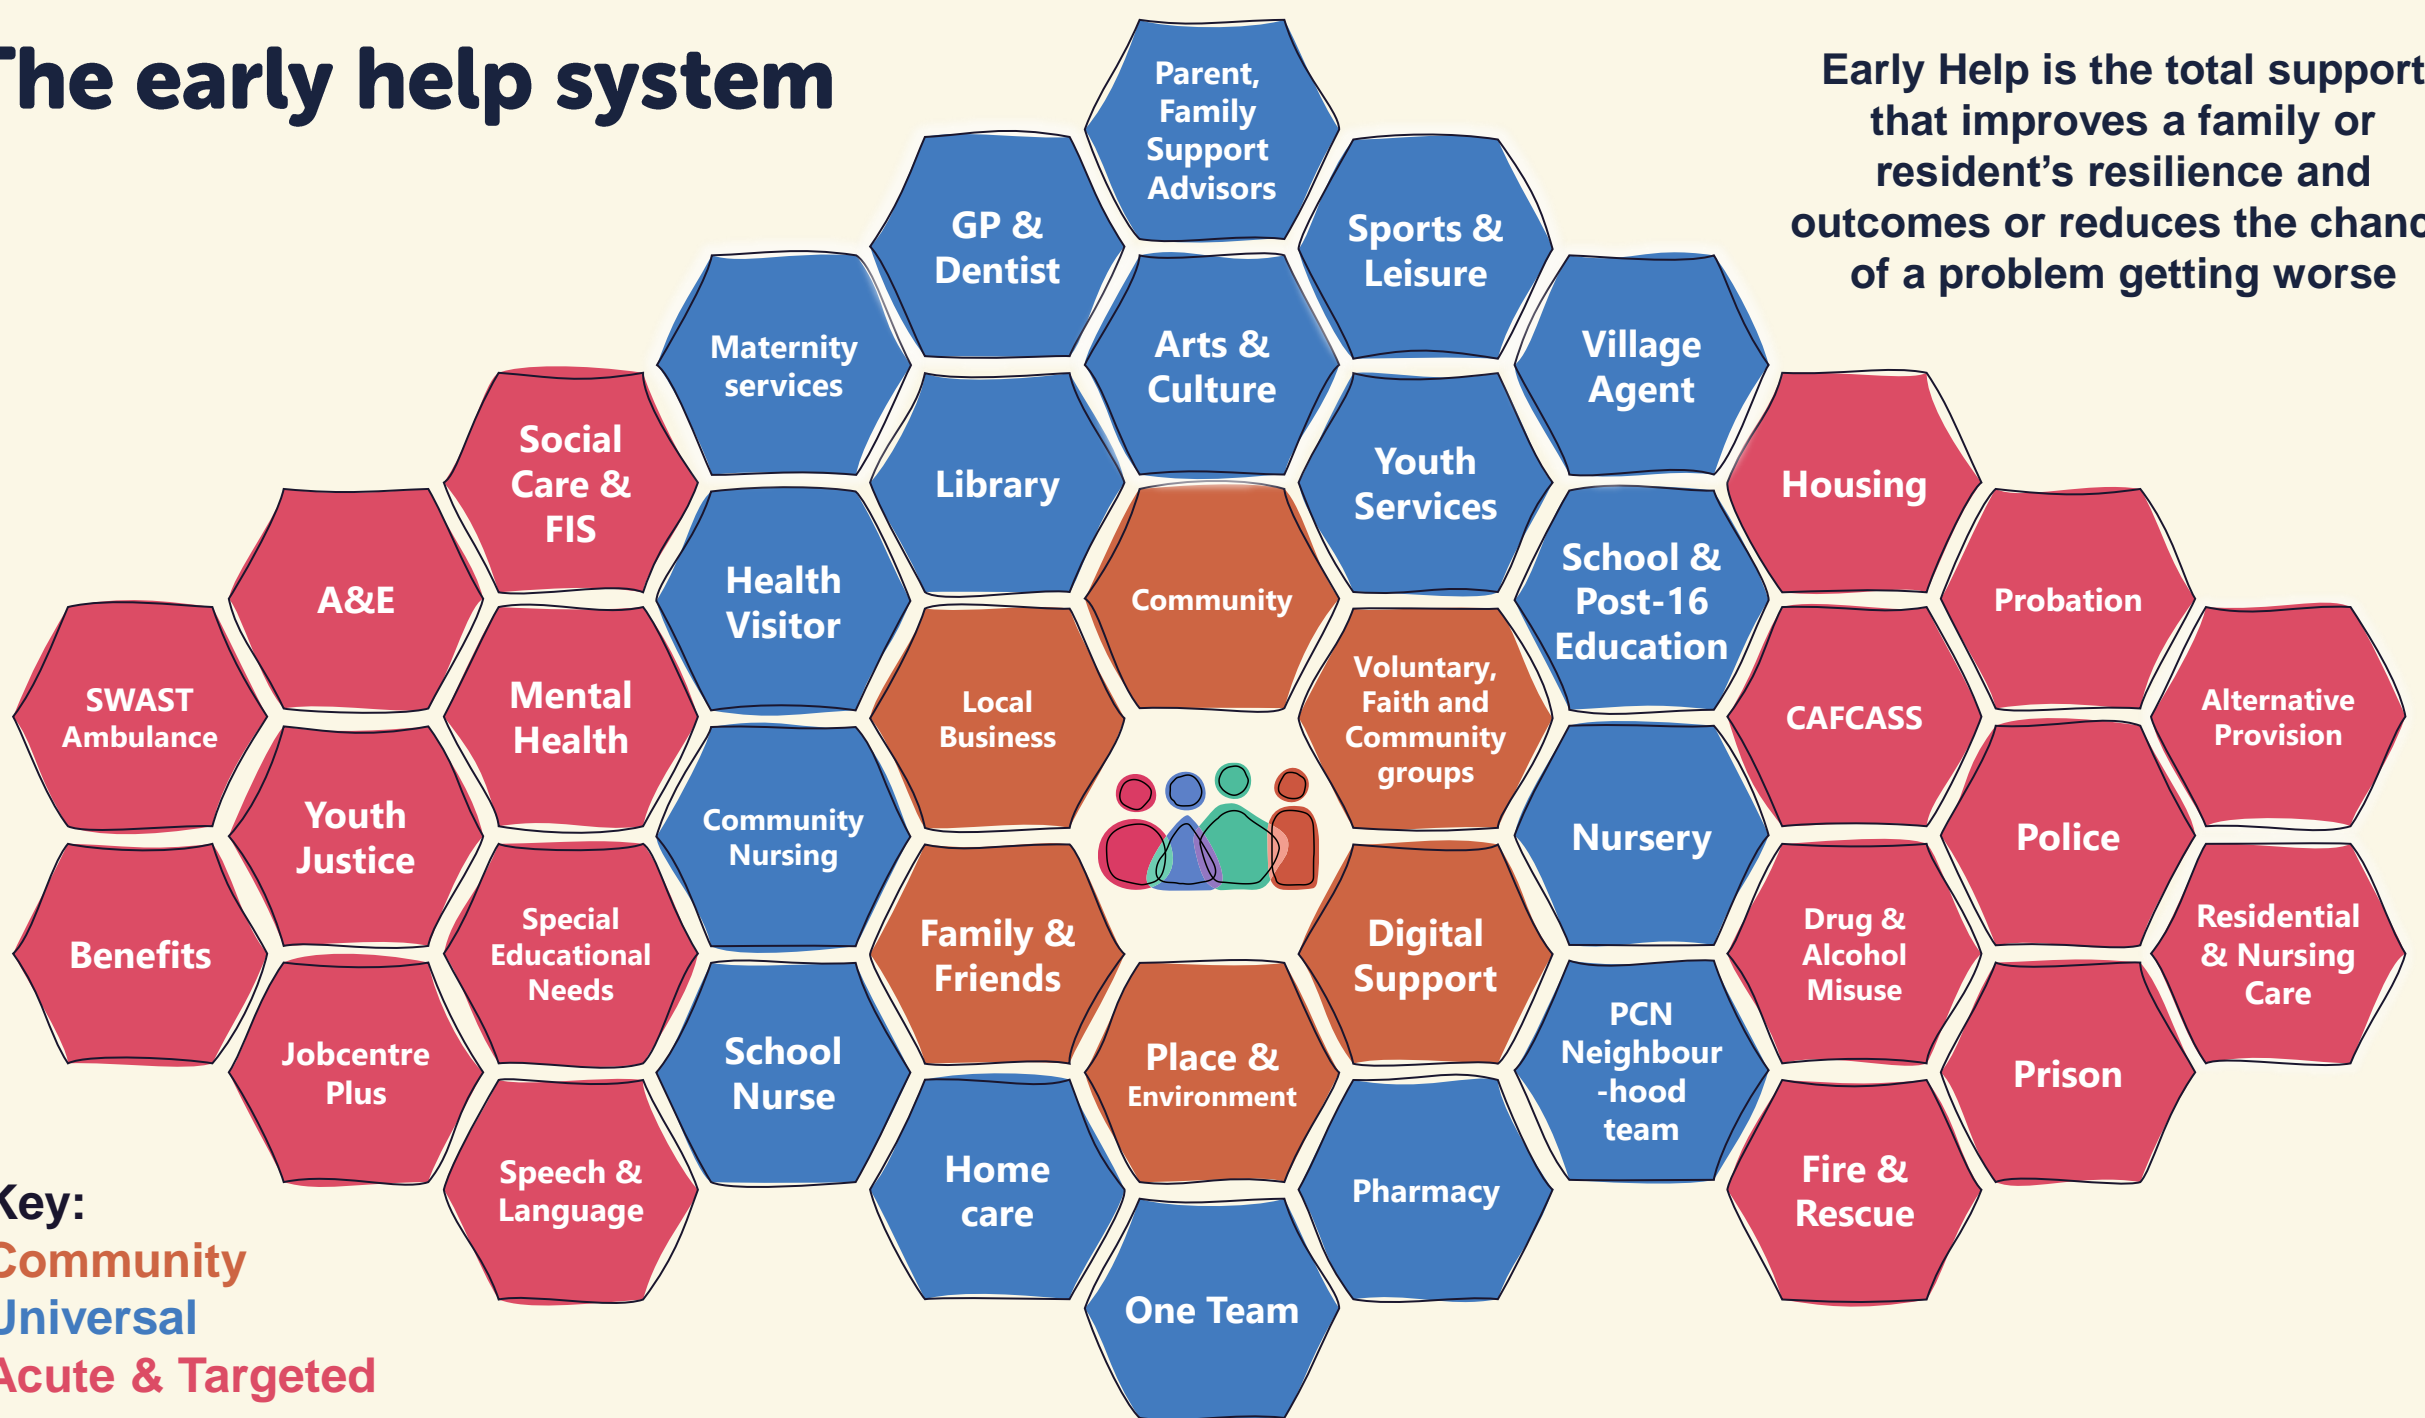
The early help system

Early Help is the total support that improves a family or resident's resilience and outcomes or reduces the chanc of a problem getting worse

Parent, Family Support Advisors

GP & Dentist

Sports & Leisure

Maternity services

Arts & Culture

Village Agent

Social Care & FIS

Library

Youth Services

Housing

A&E

Health Visitor

Community

School & Post-16 Education

Probation

SWAST Ambulance

Mental Health

Local Business

Voluntary, Faith and Community groups

CAFCASS

Alternative Provision

Youth Justice

Community Nursing

Nursery

Police

Benefits

Special Educational Needs

Family & Friends

Digital Support

Drug & Alcohol Misuse

Residential & Nursing Care

Jobcentre Plus

School Nurse

Place & Environment

PCN Neighbour -hood team

Prison

Speech & Language

Home care

Pharmacy

Fire & Rescue

One Team

Key:
Community
Universal
Acute & Targeted